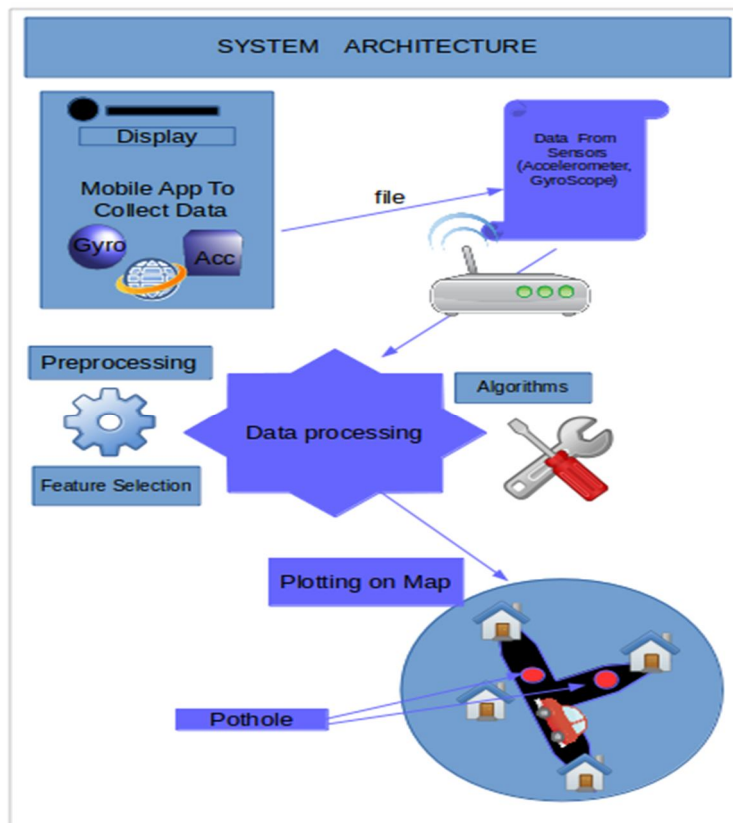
SYSTEM ARCHITECTURE

Display

Mobile App To Collect Data

Gyro

Acc

file

Data From Sensors (Accelerometer, GyroScope)

Preprocessing

Algorithms

Data processing

Feature Selection

Plotting on Map

Pothole